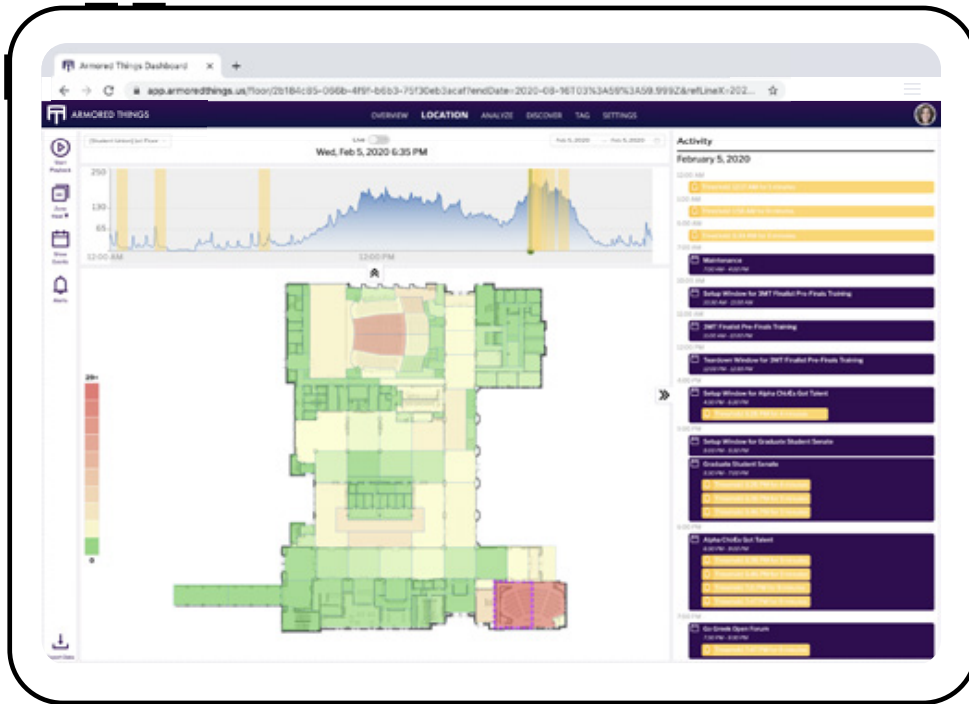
Armored Things Dashboard

app.armoredthings.us/floor/2b184c85-098b-4f9f-b6b3-75f30eb3acaf?endDate=2020-08-16T03%3A59%3A59.999Z&refLineX=202...

ARMORED THINGS

OVERVIEW LOCATION ANALYZE DISCOVER TAG SETTINGS

Start Playback

Zone Heat

Show Events

Alerts

Export Data

[Student Union] 1st Floor

Live

Wed, Feb 5, 2020 6:35 PM

Feb 5, 2020 — Feb 5, 2020

250

130

65

12:00 AM

12:00 PM

20+

0

Activity

February 5, 2020

12:00 AM

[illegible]

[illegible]

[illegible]

7:00 AM

Maintenance

7:00 AM - 8:00 PM

10:00 AM

Setup Window for 3MT Finalist Pre-Finals Training

3MT Finalist Pre-Finals Training

12:00 PM

Teardown Window for 3MT Finalist Pre-Finals Training

4:00 PM

Setup Window for Alpha Chi/Ex Got Talent

Setup Window for Graduate Student Senate

Graduate Student Senate

6:00 PM

Alpha Chi/Ex Got Talent

7:00 PM

Go Greek Open Forum